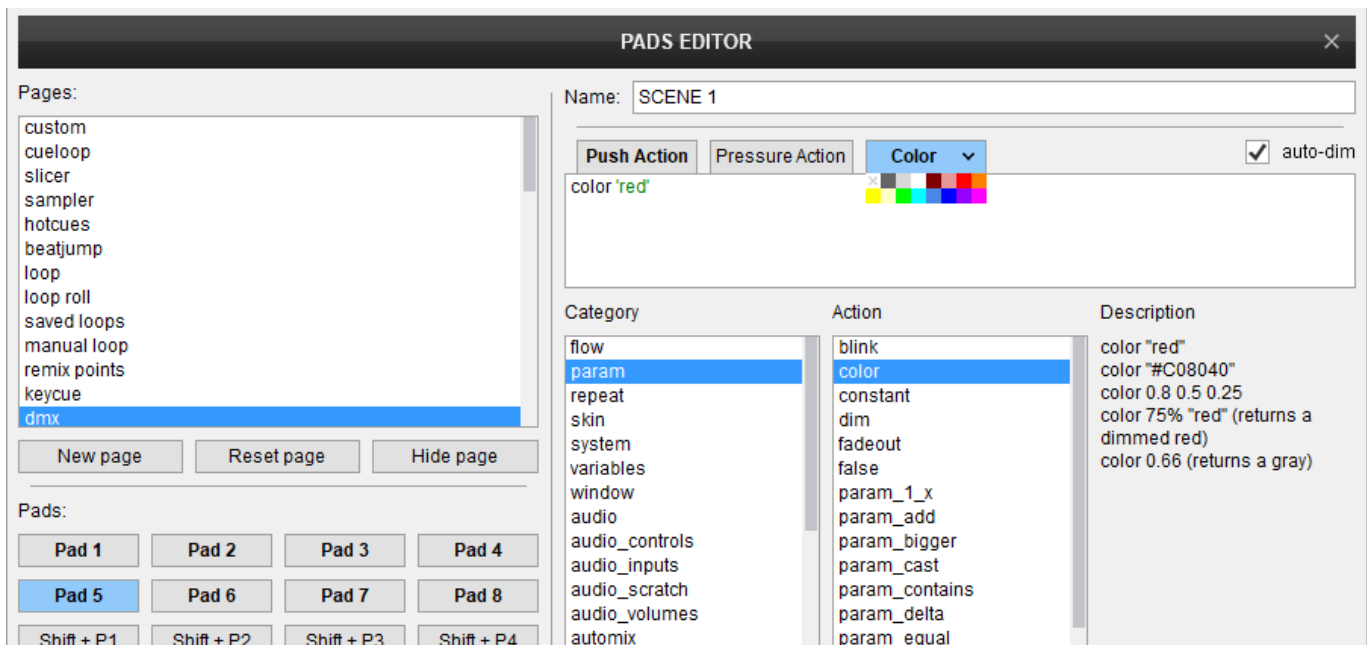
PADS EDITOR

×

Pages:

custom
cueloop
slicer
sampler
hotcues
beatjump
loop
loop roll
saved loops
manual loop
remix points
keycue
dmx

New page
Reset page
Hide page

Pads:

Pad 1
Pad 2
Pad 3
Pad 4
Pad 5
Pad 6
Pad 7
Pad 8
Shift + P1
Shift + P2
Shift + P3
Shift + P4

Name: SCENE 1

Push Action
Pressure Action
Color

auto-dim

color 'red'

Category

flow
param
repeat
skin
system
variables
window
audio
audio_controls
audio_inputs
audio_scratch
audio_volumes
automix

Action

blink
color
constant
dim
fadeout
false
param_1_x
param_add
param_bigger
param_cast
param_contains
param_delta
param_equal

Description

color "red"
color "#C08040"
color 0.8 0.5 0.25
color 75% "red" (returns a dimmed red)
color 0.66 (returns a gray)